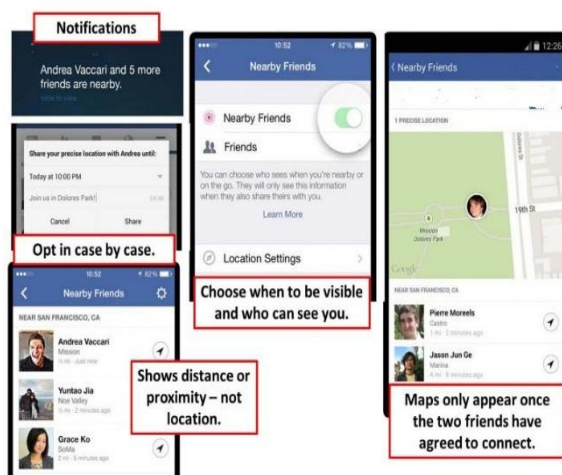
Notifications

Andrea Vaccari and 5 more friends are nearby.
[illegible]

Share your precise location with Andrea until:
Today at 10:00 PM
Join us in Dolores Park!
Cancel
Share

Opt in case by case.

10:52
82%
Nearby Friends
NEAR SAN FRANCISCO, CA
Andrea Vaccari
Mission
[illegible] · Just now
Yuntao Jia
Noe Valley
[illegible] · 2 minutes ago
Grace Ko
SoMa
2 mi · 5 minutes ago

Shows distance or proximity – not location.

10:52
82%
Nearby Friends
Nearby Friends
Friends
You can choose who sees when you're nearby or on the go. They will only see this information when they also share theirs with you.
Learn More
Location Settings

Choose when to be visible and who can see you.

12:26
Nearby Friends
1 PRECISE LOCATION
19th St
Mission Dolores Park
Google
NEAR SAN FRANCISCO, CA
Pierre Moreels
Castro
1 mi · 2 minutes ago
Jason Jun Ge
Marina
4 mi · 8 minutes ago

Maps only appear once the two friends have agreed to connect.